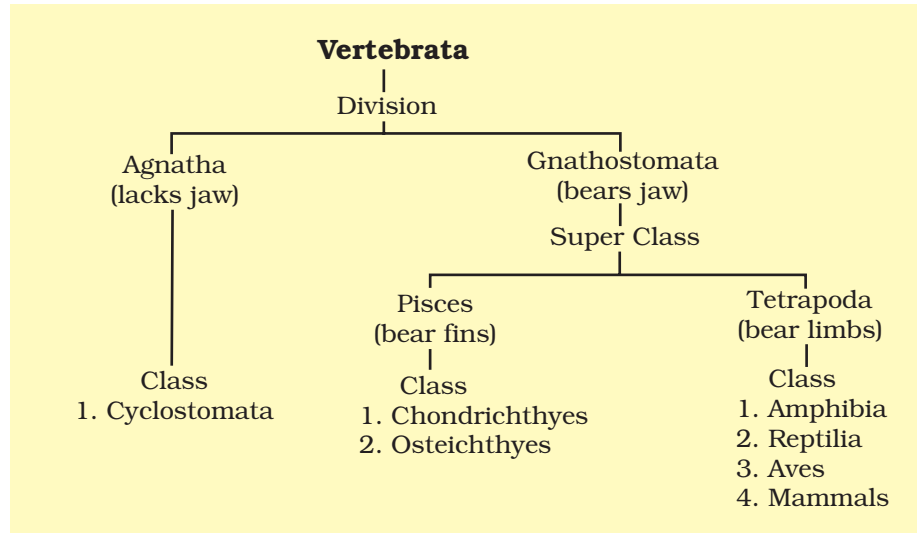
**Vertebrata**

Division

Agnatha
(lacks jaw)

Class
1. Cyclostomata

Gnathostomata
(bears jaw)

Super Class

Pisces
(bear fins)

Class
1. Chondrichthyes
2. Osteichthyes

Tetrapoda
(bear limbs)

Class
1. Amphibia
2. Reptilia
3. Aves
4. Mammals